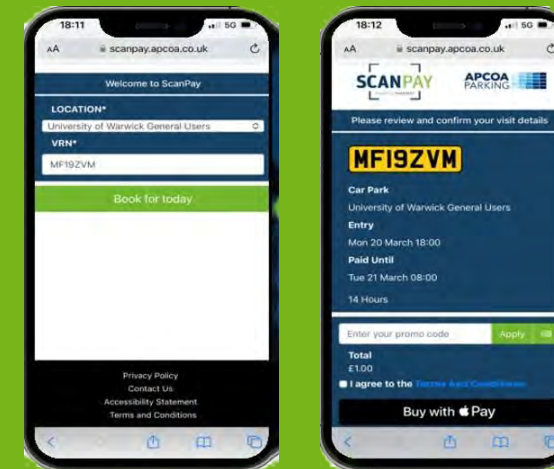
18:11
5G
AA scanpay.apcoa.co.uk
Welcome to ScanPay
LOCATION*
University of Warwick General Users
VRN*
MF19ZVM
Book for today
Privacy Policy
Contact Us
Accessibility Statement
Terms and Conditions

18:12
5G
AA scanpay.apcoa.co.uk
SCANPAY
APCOA PARKING
Please review and confirm your visit details
MF19ZVM
Car Park
University of Warwick General Users
Entry
Mon 20 March 18:00
Paid Until
Tue 21 March 08:00
14 Hours
Enter your promo code
Apply
Total
£1.00
I agree to the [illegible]
Buy with Pay